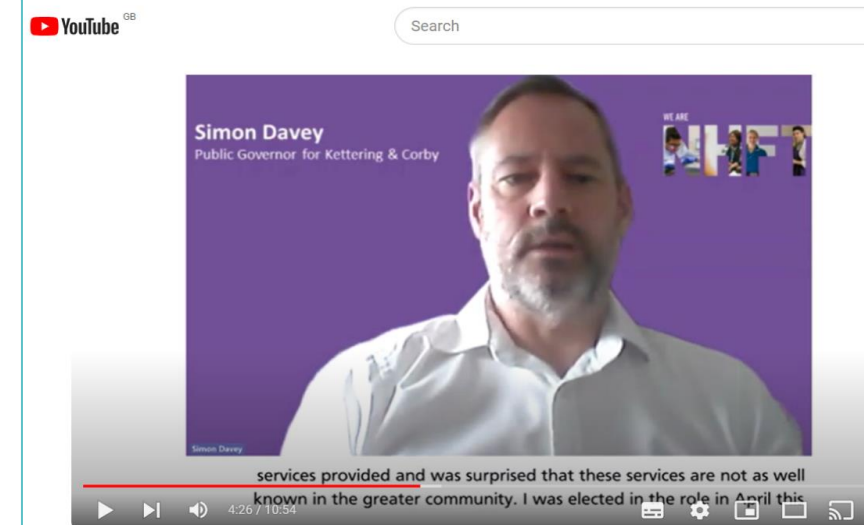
YouTube GB

Search

Simon Davey
Public Governor for Kettering & Corby

WE ARE
NHFT

Simon Davey

services provided and was surprised that these services are not as well known in the greater community. I was elected in the role in April this

4:26 / 10:54